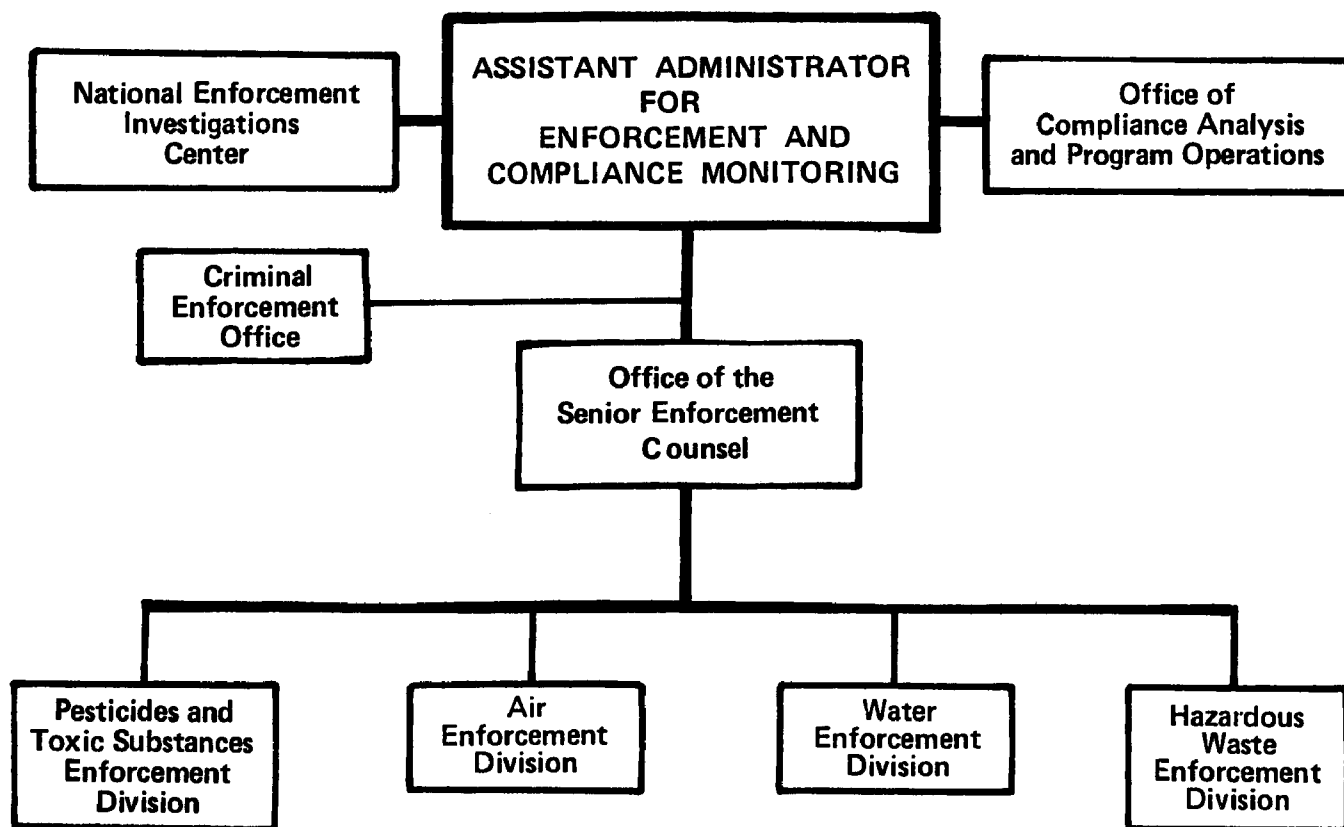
National Enforcement Investigations Center

ASSISTANT ADMINISTRATOR FOR ENFORCEMENT AND COMPLIANCE MONITORING

Office of Compliance Analysis and Program Operations

Criminal Enforcement Office

Office of the Senior Enforcement C ounsel

Pesticides and Toxic Substances Enforcement Division

Air Enforcement Division

Water Enforcement Division

Hazardous Waste Enforcement Division